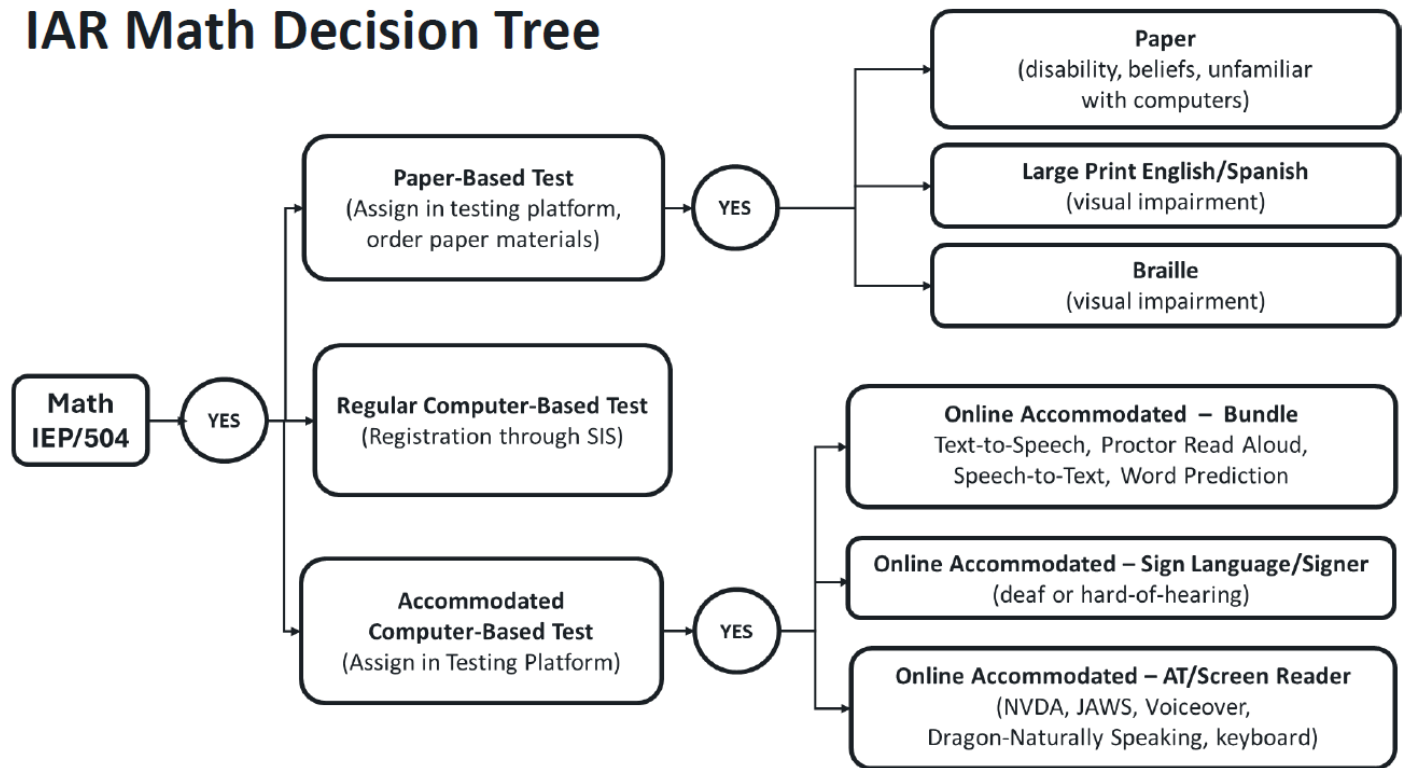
IAR Math Decision Tree

Math IEP/504

YES

Paper-Based Test
(Assign in testing platform, order paper materials)

YES

Paper
(disability, beliefs, unfamiliar with computers)

Large Print English/Spanish
(visual impairment)

Braille
(visual impairment)

Regular Computer-Based Test
(Registration through SIS)

Accommodated Computer-Based Test
(Assign in Testing Platform)

YES

Online Accommodated – Bundle
Text-to-Speech, Proctor Read Aloud, Speech-to-Text, Word Prediction

Online Accommodated – Sign Language/Signer
(deaf or hard-of-hearing)

Online Accommodated – AT/Screen Reader
(NVDA, JAWS, Voiceover, Dragon-Naturally Speaking, keyboard)